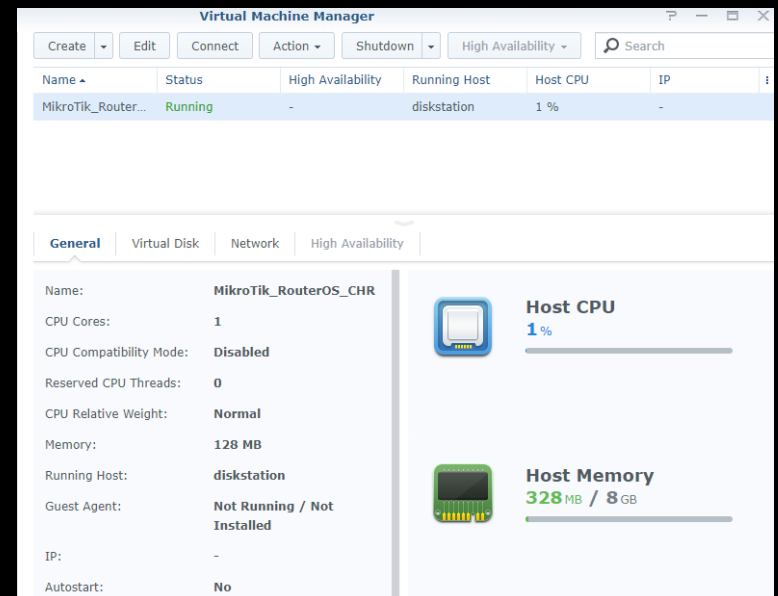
Virtual Machine Manager

? — ▭ ✕

Create ▾ Edit Connect Action ▾ Shutdown ▾ High Availability ▾ Search

| Name ▴ | Status | High Availability | Running Host | Host CPU | IP |
|---|---|---|---|---|---|
| MikroTik_Router... | Running | - | diskstation | 1 % | - |

General Virtual Disk Network High Availability

Name: MikroTik_RouterOS_CHR

CPU Cores: 1

CPU Compatibility Mode: Disabled

Reserved CPU Threads: 0

CPU Relative Weight: Normal

Memory: 128 MB

Running Host: diskstation

Guest Agent: Not Running / Not Installed

IP: -

Autostart: No

Host CPU
1 %

Host Memory
328 MB / 8 GB